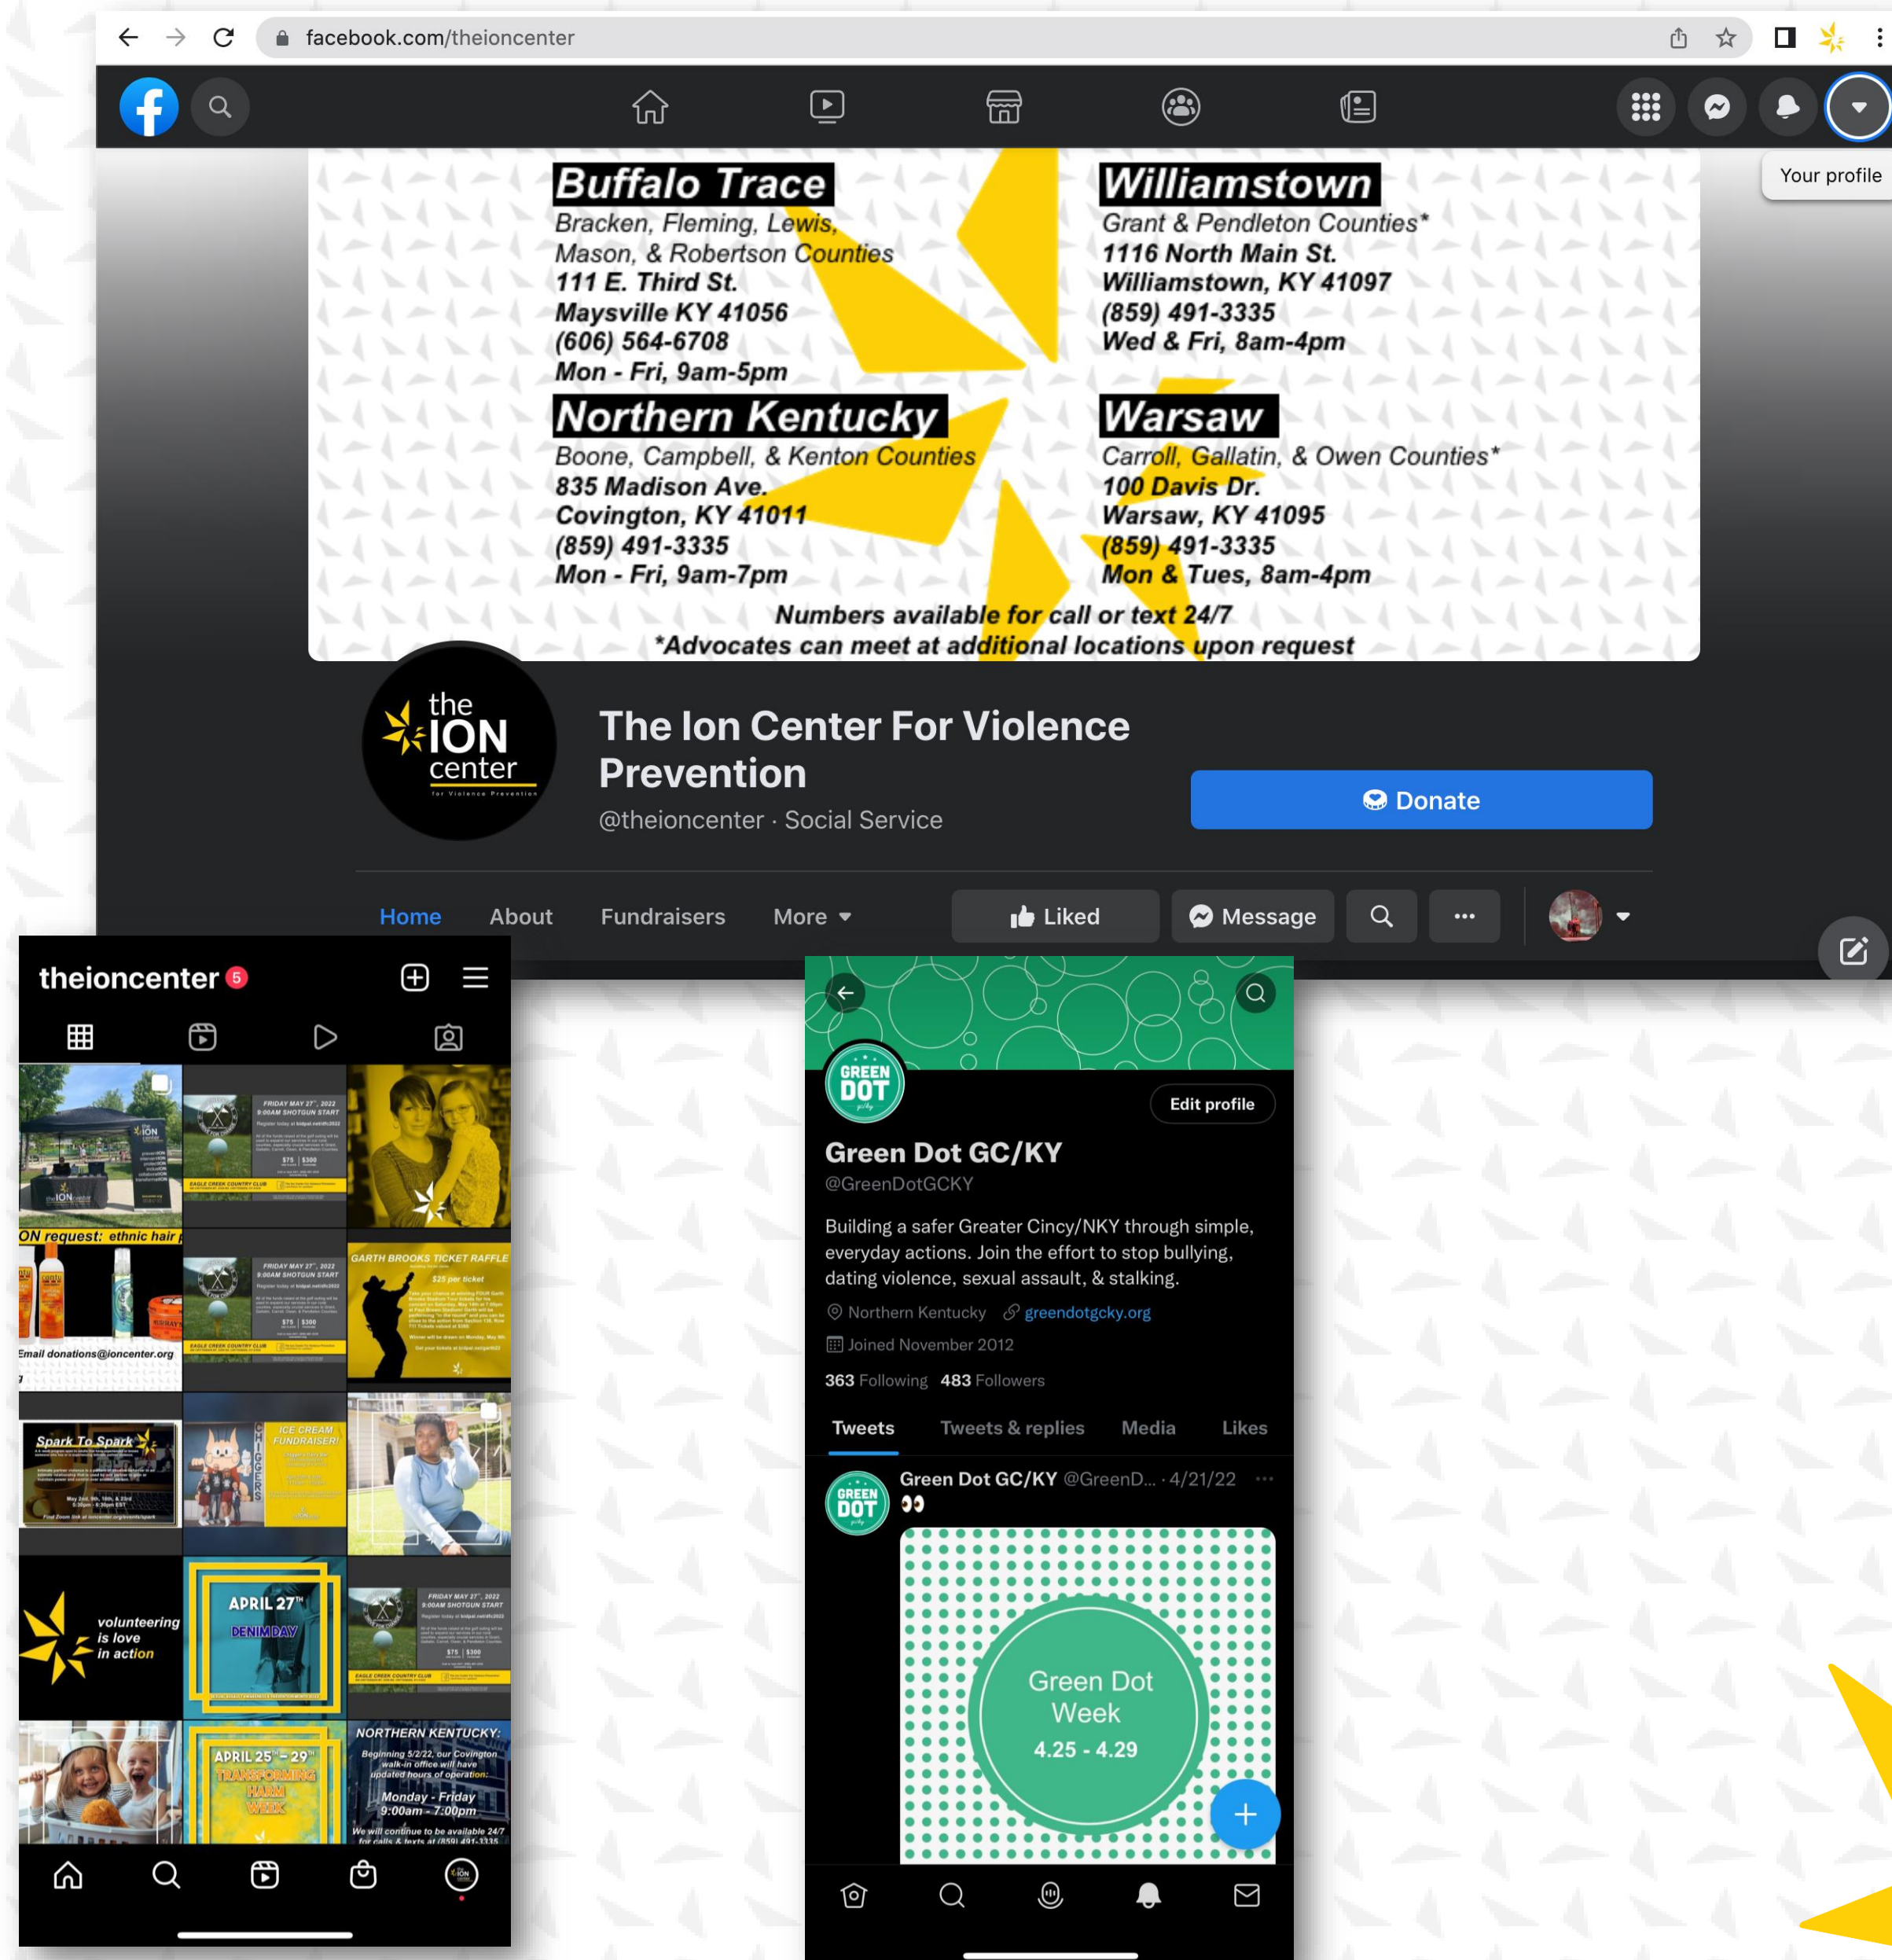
facebook.com/theioncenter

Your profile

Buffalo Trace
Bracken, Fleming, Lewis, Mason, & Robertson Counties
111 E. Third St.
Maysville KY 41056
(606) 564-6708
Mon - Fri, 9am-5pm

Williamstown
Grant & Pendleton Counties*
1116 North Main St.
Williamstown, KY 41097
(859) 491-3335
Wed & Fri, 8am-4pm

Northern Kentucky
Boone, Campbell, & Kenton Counties
835 Madison Ave.
Covington, KY 41011
(859) 491-3335
Mon - Fri, 9am-7pm

Warsaw
Carroll, Gallatin, & Owen Counties*
100 Davis Dr.
Warsaw, KY 41095
(859) 491-3335
Mon & Tues, 8am-4pm

Numbers available for call or text 24/7
*Advocates can meet at additional locations upon request

the ION center for Violence Prevention

The Ion Center For Violence Prevention
@theioncenter · Social Service

Donate

Home About Fundraisers More

Liked Message

theioncenter 5

ON request: ethnic hair
Email donations@ioncenter.org

FRIDAY MAY 27th, 2022 9:00AM SHOTGUN START
EAGLE CREEK COUNTRY CLUB

GARTH BROOKS TICKET RAFFLE
$25 per ticket

Spark To Spark

ICE CREAM FUNDRAISER!

volunteering is love in action

APRIL 27th DENIM DAY

APRIL 25th - 29th TRANSFORMING HARM WEEK

NORTHERN KENTUCKY:
Beginning 5/2/22, our Covington walk-in office will have updated hours of operation:
Monday - Friday
9:00am - 7:00pm
We will continue to be available 24/7 for calls & texts at (859) 491-3335

GREEN DOT

Edit profile

Green Dot GC/KY
@GreenDotGCKY

Building a safer Greater Cincy/NKY through simple, everyday actions. Join the effort to stop bullying, dating violence, sexual assault, & stalking.

Northern Kentucky greendotgcky.org
Joined November 2012
363 Following 483 Followers

Tweets Tweets & replies Media Likes

Green Dot GC/KY @GreenD... · 4/21/22
👀

Green Dot Week
4.25 - 4.29